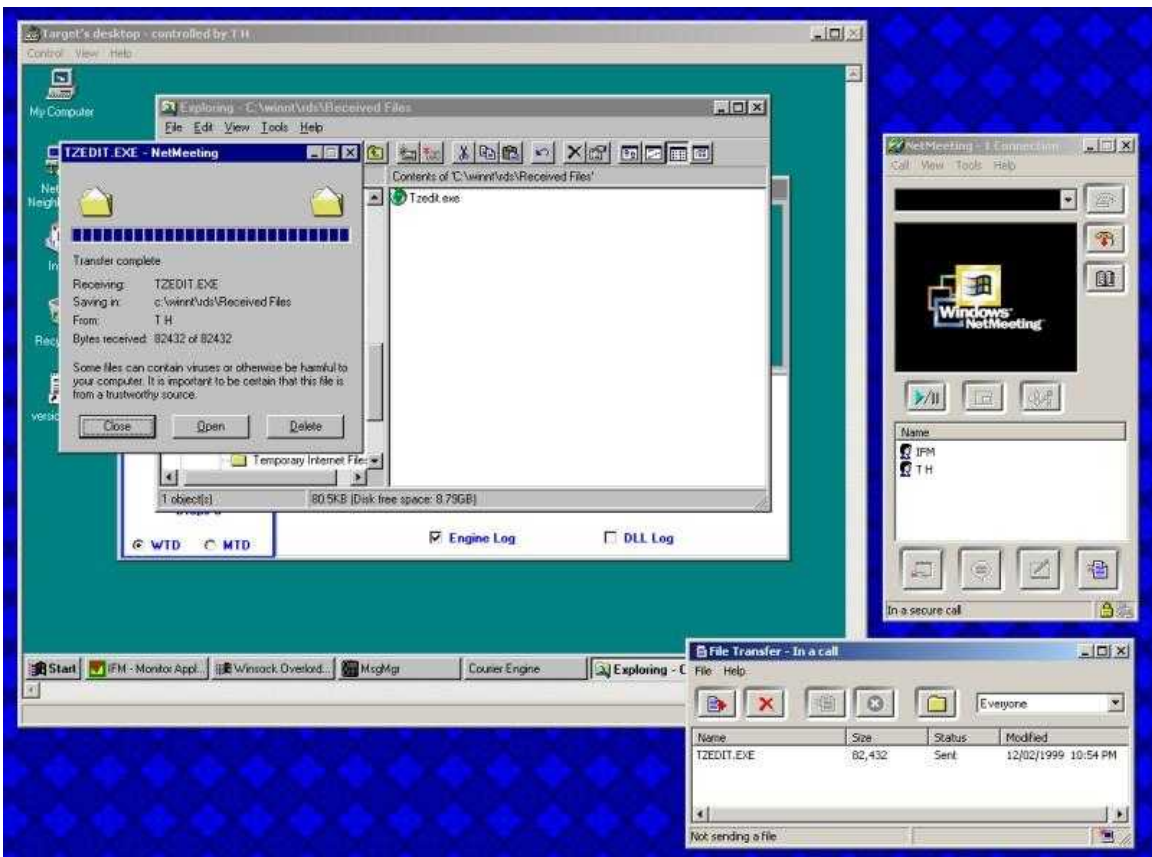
Target's desktop - controlled by T H
Control View Help

My Computer

Net Neigh

In

Recy

versio

Exploring - C:\winnt\rds\Received Files
File Edit View Tools Help

TZEDIT.EXE - NetMeeting

Transfer complete

Receiving: TZEDIT.EXE
Saving in: c:\winnt\rds\Received Files
From: T H
Bytes received: 82432 of 82432

Some files can contain viruses or otherwise be harmful to your computer. It is important to be certain that this file is from a trustworthy source.

Close Open Delete

Contents of 'C:\winnt\rds\Received Files'
Tzedit.exe

Temporary Internet Files

1 object(s) 80.5KB (Disk free space: 8.79GB)

WTD MTD

Engine Log DLL Log

Start IFM - Monitor Appl... Winsock Overlord... MsgMgr Courier Engine Exploring - C

NetMeeting - 1 Connection
Call View Tools Help

Windows NetMeeting

Name
IFM
T H

In a secure call

File Transfer - In a call
File Help

Everyone

| Name | Size | Status | Modified |
|---|---|---|---|
| TZEDIT.EXE | 82,432 | Sent | 12/02/1999 10:54 PM |

Not sending a file